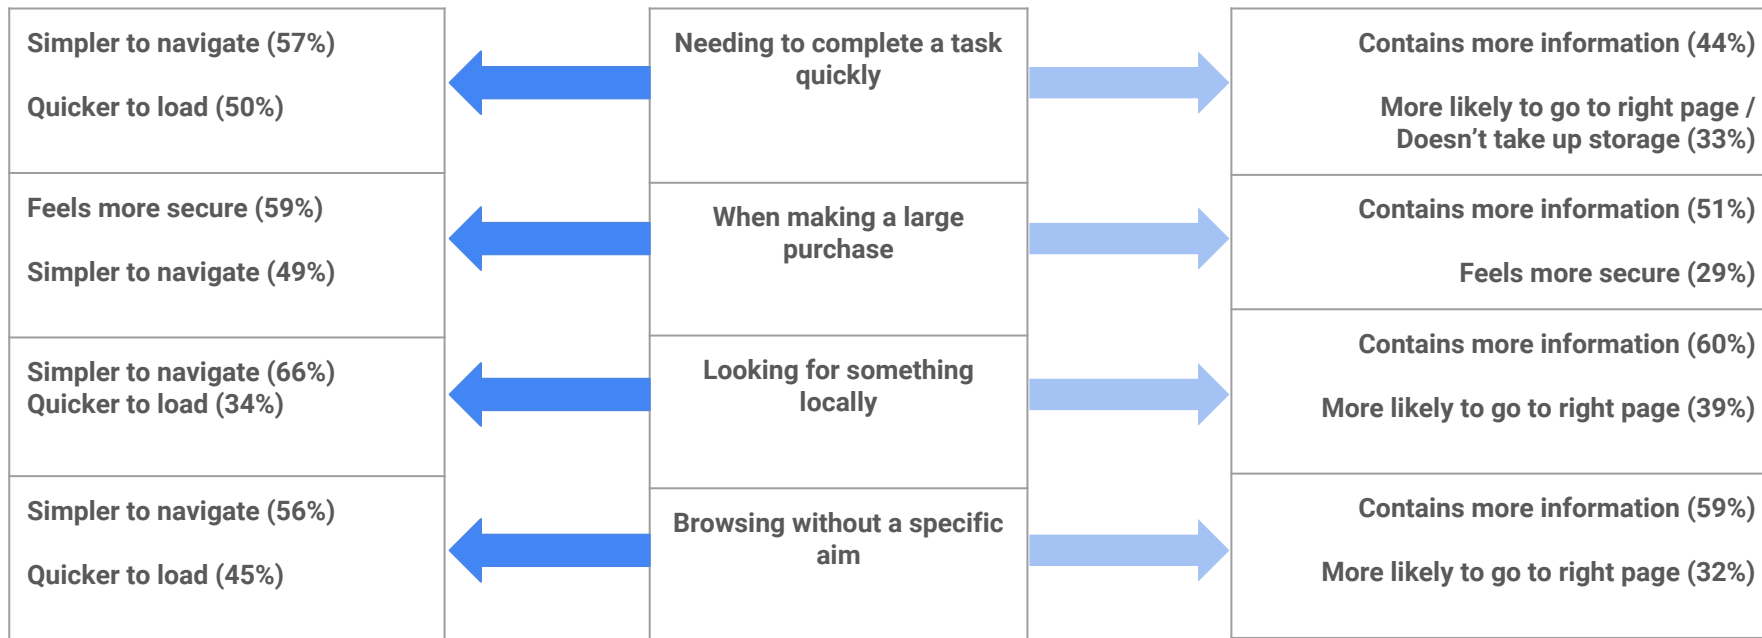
Simpler to navigate (57%)

Quicker to load (50%)

Needing to complete a task quickly

Contains more information (44%)

More likely to go to right page / Doesn't take up storage (33%)

Feels more secure (59%)

Simpler to navigate (49%)

When making a large purchase

Contains more information (51%)

Feels more secure (29%)

Simpler to navigate (66%)
Quicker to load (34%)

Looking for something locally

Contains more information (60%)

More likely to go to right page (39%)

Simpler to navigate (56%)

Quicker to load (45%)

Browsing without a specific aim

Contains more information (59%)

More likely to go to right page (32%)